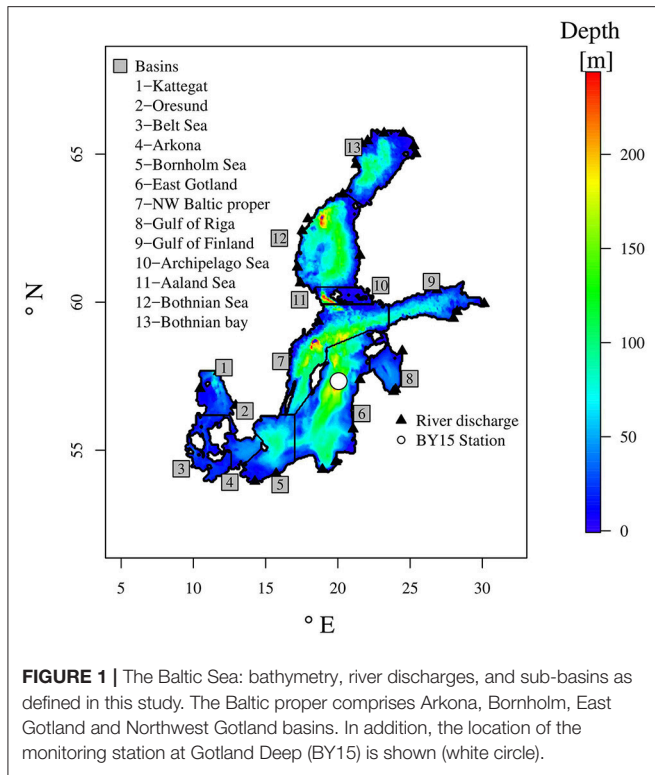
Basins
1−Kattegat
2−Oresund
3−Belt Sea
4−Arkona
5−Bornholm Sea
6−East Gotland
7−NW Baltic proper
8−Gulf of Riga
9−Gulf of Finland
10−Archipelago Sea
11−Aaland Sea
12−Bothnian Sea
13−Bothnian bay

Depth
[m]

200
150
100
50
0

65
60
55

° N

5
10
15
20
25
30

° E

13
12
11
10
9
7
1
8
2
6
3
4
5

River discharge
BY15 Station

**FIGURE 1 |** The Baltic Sea: bathymetry, river discharges, and sub-basins as defined in this study. The Baltic proper comprises Arkona, Bornholm, East Gotland and Northwest Gotland basins. In addition, the location of the monitoring station at Gotland Deep (BY15) is shown (white circle).